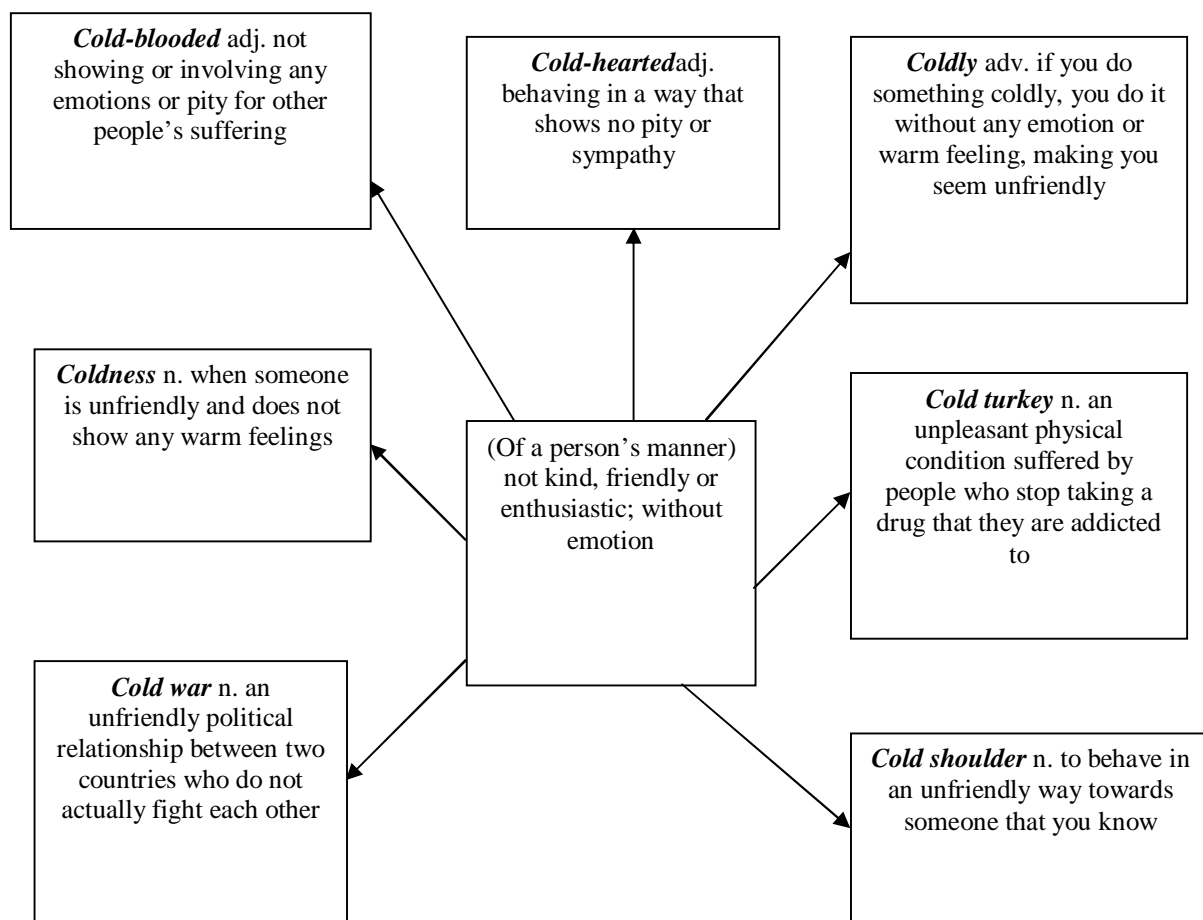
***Cold-blooded*** adj. not showing or involving any emotions or pity for other people's suffering

***Cold-hearted***adj. behaving in a way that shows no pity or sympathy

***Coldly*** adv. if you do something coldly, you do it without any emotion or warm feeling, making you seem unfriendly

***Coldness*** n. when someone is unfriendly and does not show any warm feelings

(Of a person's manner) not kind, friendly or enthusiastic; without emotion

***Cold turkey*** n. an unpleasant physical condition suffered by people who stop taking a drug that they are addicted to

***Cold war*** n. an unfriendly political relationship between two countries who do not actually fight each other

***Cold shoulder*** n. to behave in an unfriendly way towards someone that you know